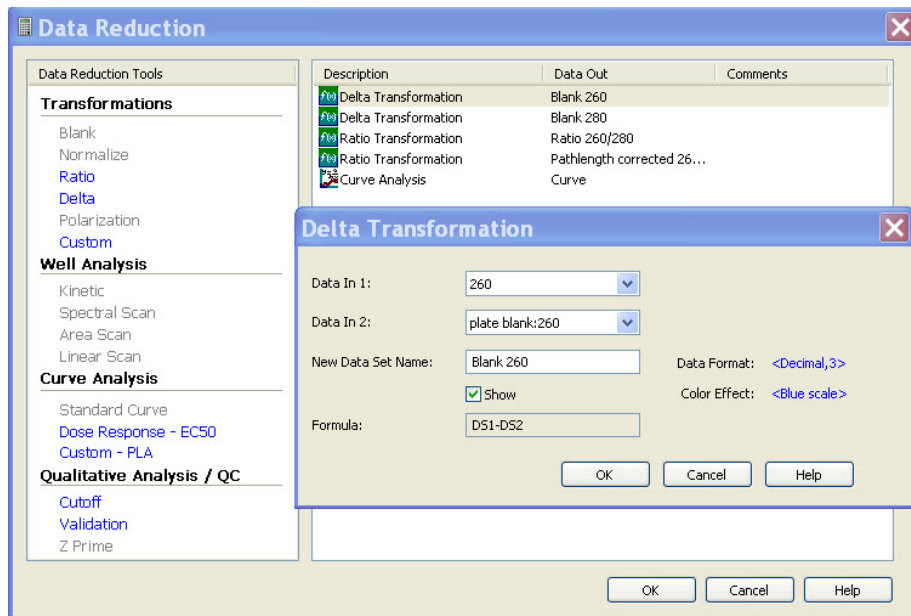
Data Reduction

Data Reduction Tools

Transformations
Blank
Normalize
Ratio
Delta
Polarization
Custom
Well Analysis
Kinetic
Spectral Scan
Area Scan
Linear Scan
Curve Analysis
Standard Curve
Dose Response - EC50
Custom - PLA
Qualitative Analysis / QC
Cutoff
Validation
Z Prime

| Description | Data Out | Comments |
|---|---|---|
| Delta Transformation | Blank 260 | |
| Delta Transformation | Blank 280 | |
| Ratio Transformation | Ratio 260/280 | |
| Ratio Transformation | Pathlength corrected 26... | |
| Curve Analysis | Curve | |

Delta Transformation

Data In 1: 260
Data In 2: plate blank:260
New Data Set Name: Blank 260
Data Format: <Decimal,3>
Show
Color Effect: <Blue scale>
Formula: DS1-DS2

OK Cancel Help

OK Cancel Help